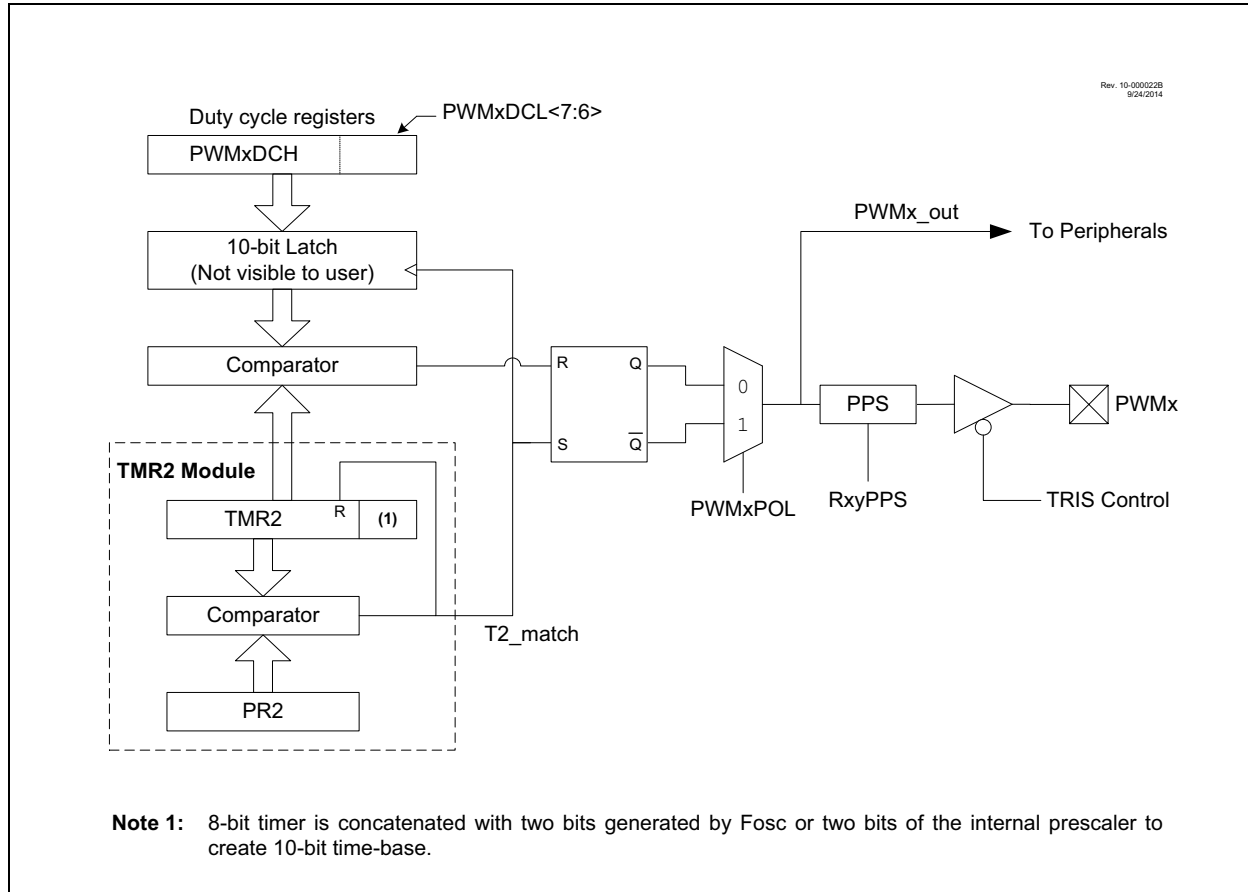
Rev. 10-000022B
9/24/2014

Duty cycle registers

PWMxDCL<7:6>

PWMxDCH

10-bit Latch
(Not visible to user)

Comparator

TMR2 Module

TMR2

R

(1)

Comparator

PR2

T2_match

R

Q

S

$\overline{Q}$

0

1

PWMxPOL

PWMx_out

To Peripherals

PPS

RxyPPS

PWMx

TRIS Control

**Note 1:** 8-bit timer is concatenated with two bits generated by Fosc or two bits of the internal prescaler to create 10-bit time-base.